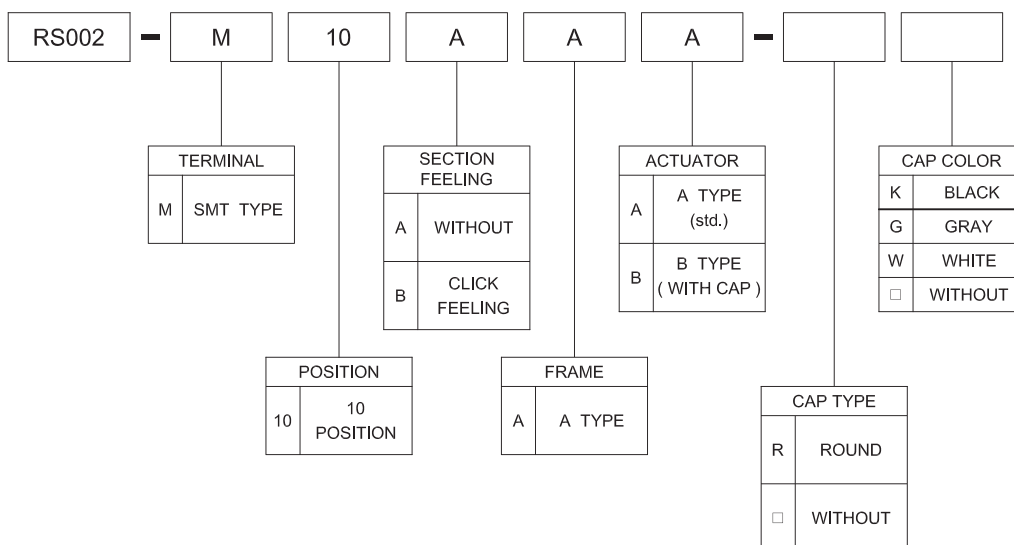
RS002 – M 10 A A A –

| TERMINAL | |
|---|---|
| M | SMT TYPE |

| SECTION FEELING | |
|---|---|
| A | WITHOUT |
| B | CLICK FEELING |

| ACTUATOR | |
|---|---|
| A | A TYPE (std.) |
| B | B TYPE ( WITH CAP ) |

| CAP COLOR | |
|---|---|
| K | BLACK |
| G | GRAY |
| W | WHITE |
| □ | WITHOUT |

| POSITION | |
|---|---|
| 10 | 10 POSITION |

| FRAME | |
|---|---|
| A | A TYPE |

| CAP TYPE | |
|---|---|
| R | ROUND |
| □ | WITHOUT |